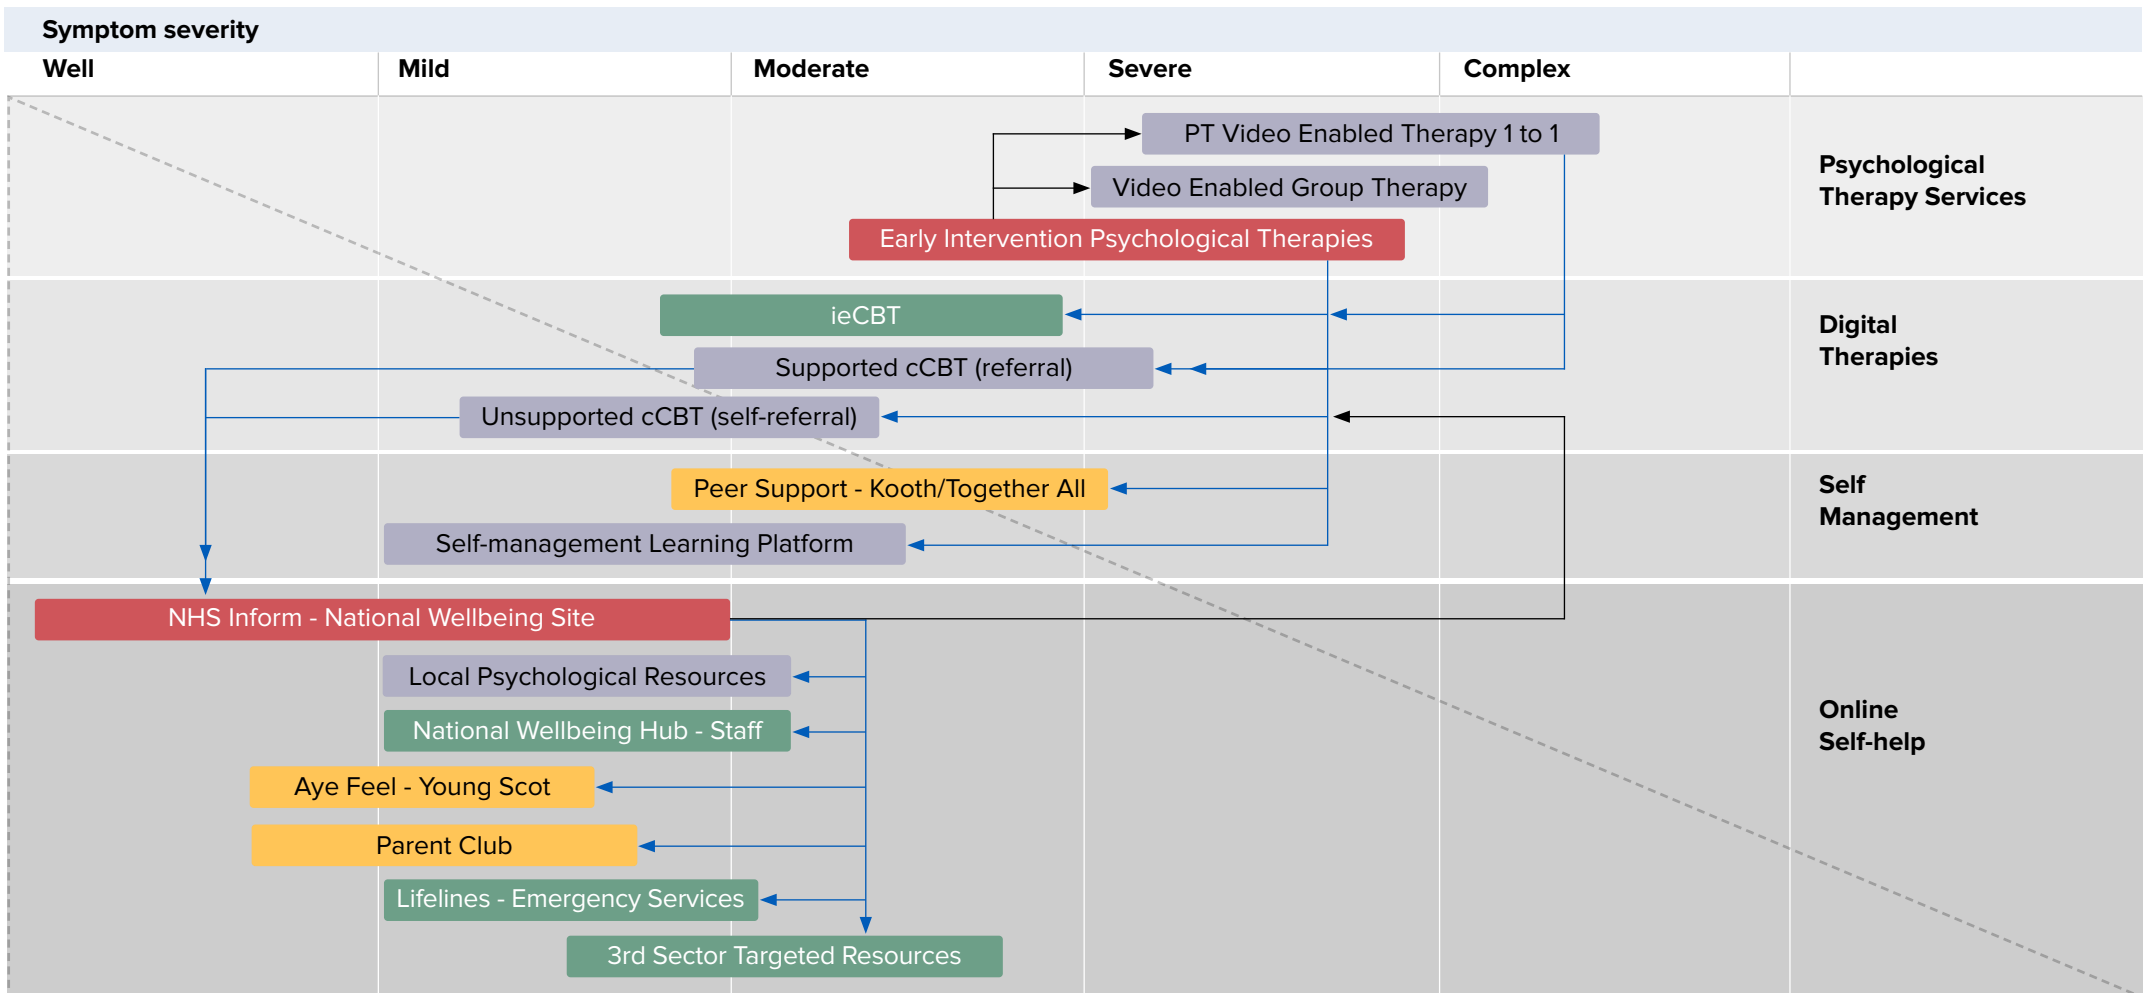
Symptom severity

| Well | Mild | Moderate | Severe | Complex | |
|---|---|---|---|---|---|

PT Video Enabled Therapy 1 to 1

Video Enabled Group Therapy

Early Intervention Psychological Therapies

Psychological Therapy Services

ieCBT

Supported cCBT (referral)

Unsupported cCBT (self-referral)

Digital Therapies

Peer Support - Kooth/Together All

Self-management Learning Platform

Self Management

NHS Inform - National Wellbeing Site

Local Psychological Resources

National Wellbeing Hub - Staff

Aye Feel - Young Scot

Parent Club

Lifelines - Emergency Services

3rd Sector Targeted Resources

Online Self-help